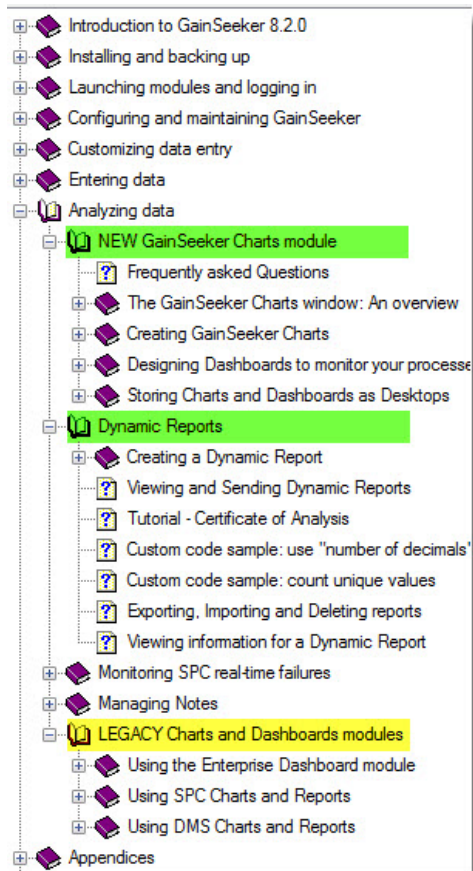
Introduction to GainSeeker 8.2.0
Installing and backing up
Launching modules and logging in
Configuring and maintaining GainSeeker
Customizing data entry
Entering data
Analyzing data
NEW GainSeeker Charts module
Frequently asked Questions
The GainSeeker Charts window: An overview
Creating GainSeeker Charts
Designing Dashboards to monitor your processe
Storing Charts and Dashboards as Desktops
Dynamic Reports
Creating a Dynamic Report
Viewing and Sending Dynamic Reports
Tutorial - Certificate of Analysis
Custom code sample: use "number of decimals"
Custom code sample: count unique values
Exporting, Importing and Deleting reports
Viewing information for a Dynamic Report
Monitoring SPC real-time failures
Managing Notes
LEGACY Charts and Dashboards modules
Using the Enterprise Dashboard module
Using SPC Charts and Reports
Using DMS Charts and Reports
Appendices